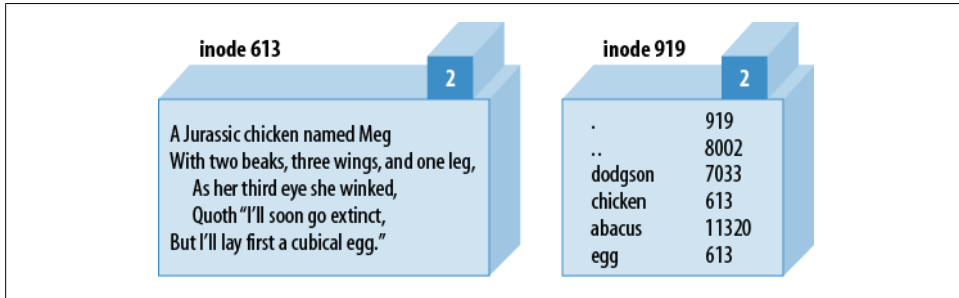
inode 613

2

A Jurassic chicken named Meg
With two beaks, three wings, and one leg,
As her third eye she winked,
Quoth "I'll soon go extinct,
But I'll lay first a cubical egg."

inode 919

2

| | |
|---|---|
| . | 919 |
| .. | 8002 |
| dodgson | 7033 |
| chicken | 613 |
| abacus | 11320 |
| egg | 613 |